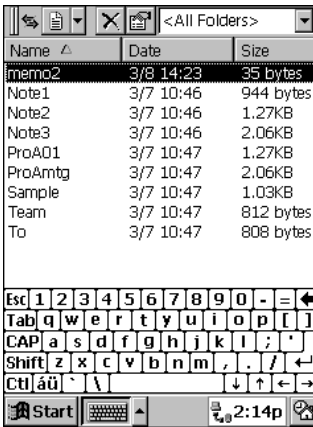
<All Folders>

| Name | Date | Size |
|---|---|---|
| memo2 | 3/8 14:23 | 35 bytes |
| Note1 | 3/7 10:46 | 944 bytes |
| Note2 | 3/7 10:46 | 1.27KB |
| Note3 | 3/7 10:46 | 2.06KB |
| ProA01 | 3/7 10:47 | 1.27KB |
| ProAmtg | 3/7 10:47 | 2.06KB |
| Sample | 3/7 10:47 | 1.03KB |
| Team | 3/7 10:47 | 812 bytes |
| To | 3/7 10:47 | 808 bytes |

Esc 1 2 3 4 5 6 7 8 9 0 - =
Tab q w e r t y u i o p [ ]
CAP a s d f g h j k l ; '
Shift z x c v b n m , . /
Ctl áü ` \

Start 2:14p